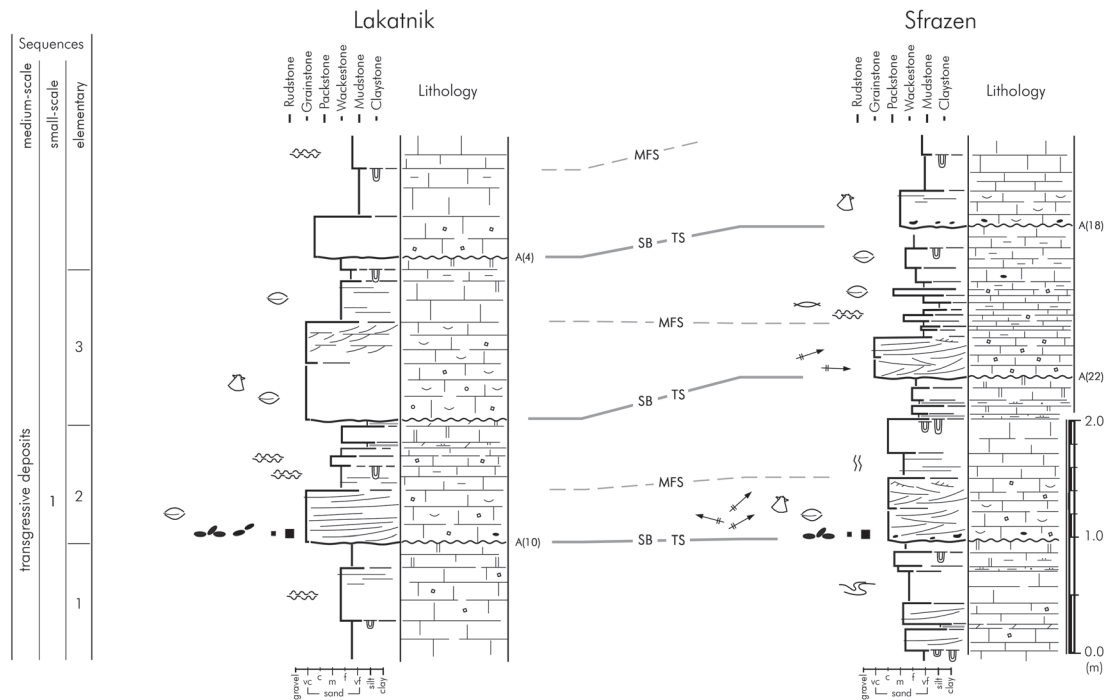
Sequences

medium-scale

small-scale

elementary

transgressive deposits

1

3

2

1

Lakatnik

Rudstone
Grainstone
Packstone
Wackestone
Mudstone
Claystone

Lithology

A(4)

A(10)

gravel vc c m f vf silt clay
sand

MFS

SB TS

MFS

SB TS

MFS

SB TS

Sfrazen

Rudstone
Grainstone
Packstone
Wackestone
Mudstone
Claystone

Lithology

A(18)

A(22)

2.0

1.0

0.0
(m)

gravel vc c m f vf silt clay
sand